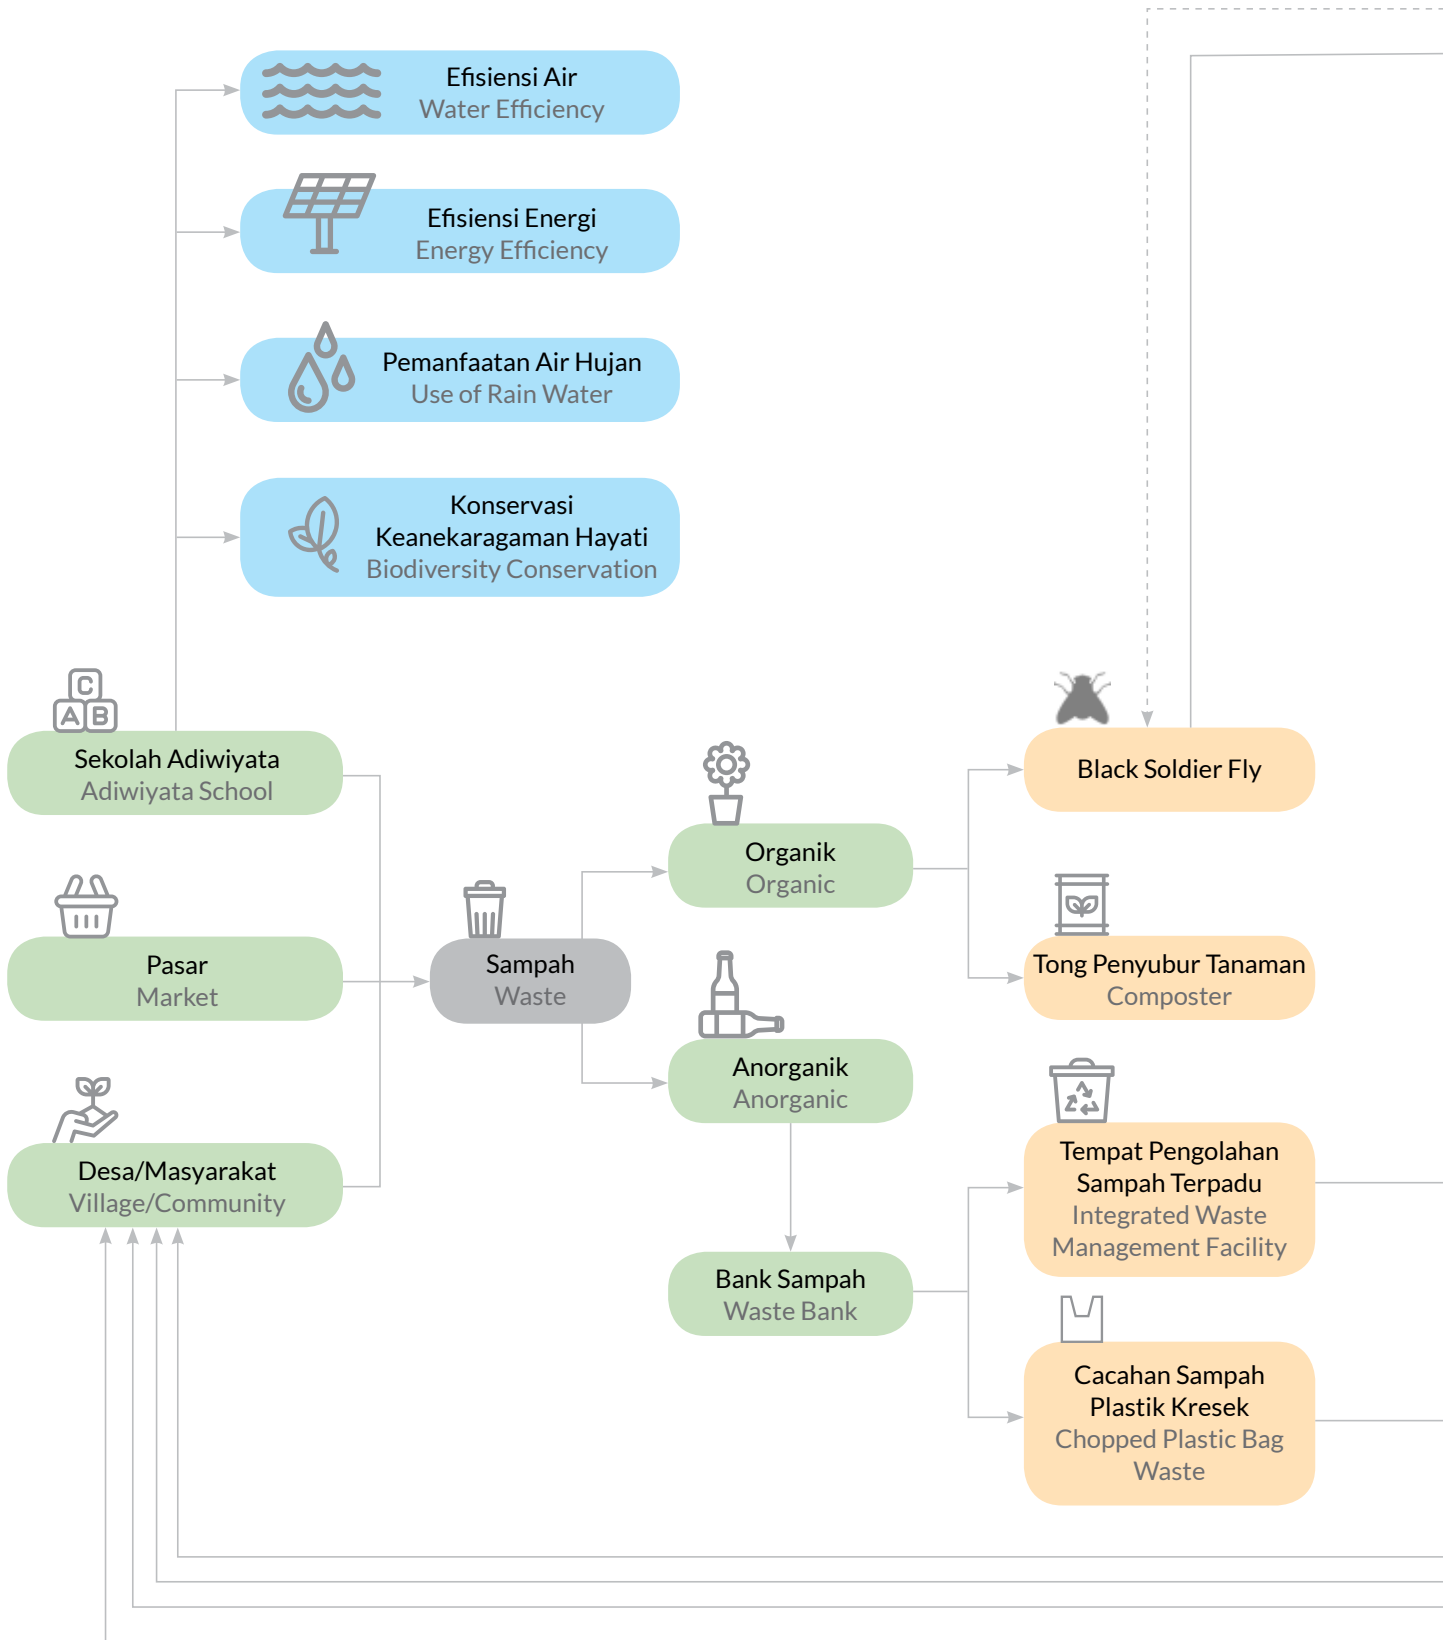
Efisiensi Air
Water Efficiency

Efisiensi Energi
Energy Efficiency

Pemanfaatan Air Hujan
Use of Rain Water

Konservasi Keanekaragaman Hayati
Biodiversity Conservation

C
A B

Sekolah Adiwiyata
Adiwiyata School

Pasar
Market

Desa/Masyarakat
Village/Community

Sampah
Waste

Organik
Organic

Anorganik
Anorganic

Bank Sampah
Waste Bank

Black Soldier Fly

Tong Penyubur Tanaman
Composter

Tempat Pengolahan Sampah Terpadu
Integrated Waste Management Facility

Cacahan Sampah Plastik Kresek
Chopped Plastic Bag Waste